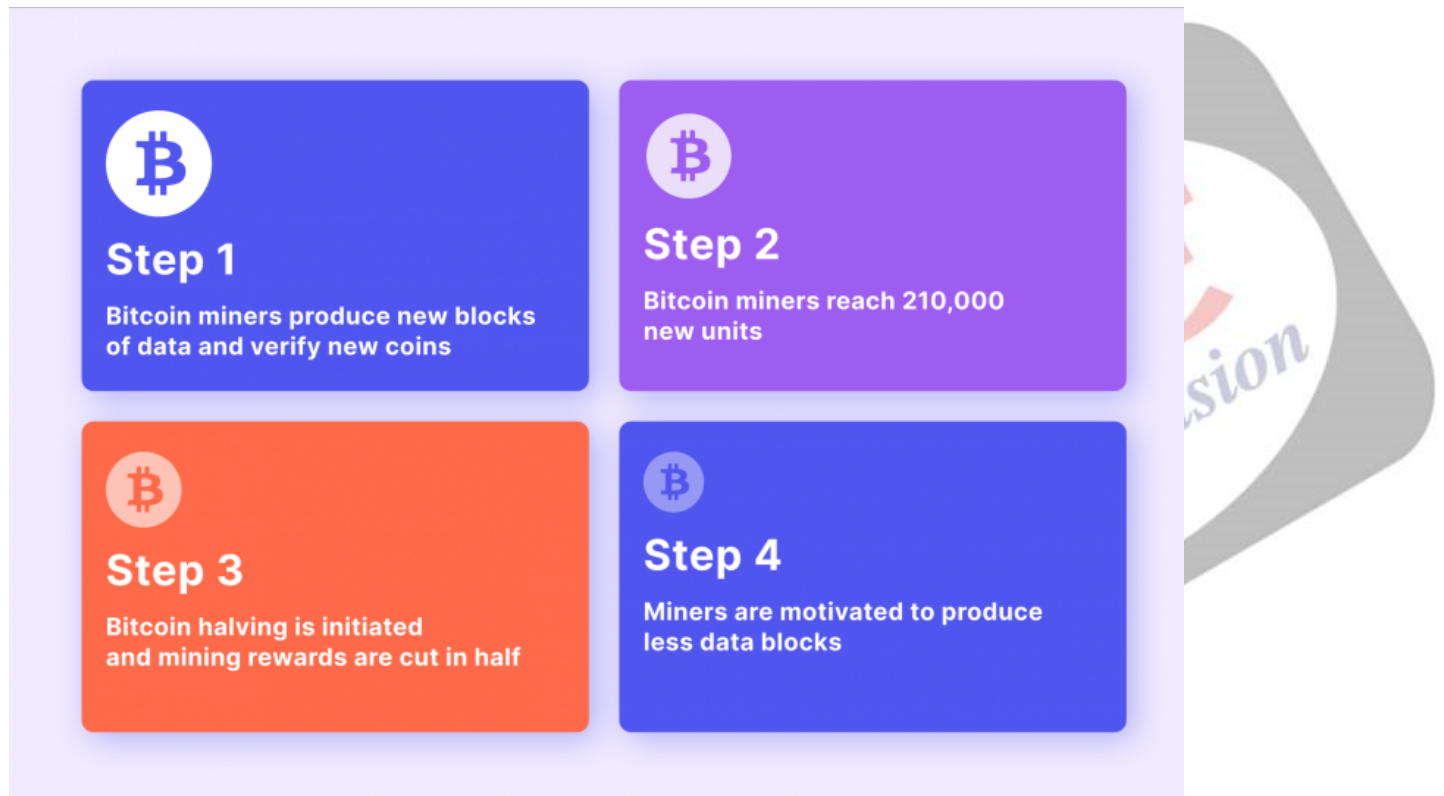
Step 1

Bitcoin miners produce new blocks of data and verify new coins

Step 2

Bitcoin miners reach 210,000 new units

Step 3

Bitcoin halving is initiated and mining rewards are cut in half

Step 4

Miners are motivated to produce less data blocks

sion